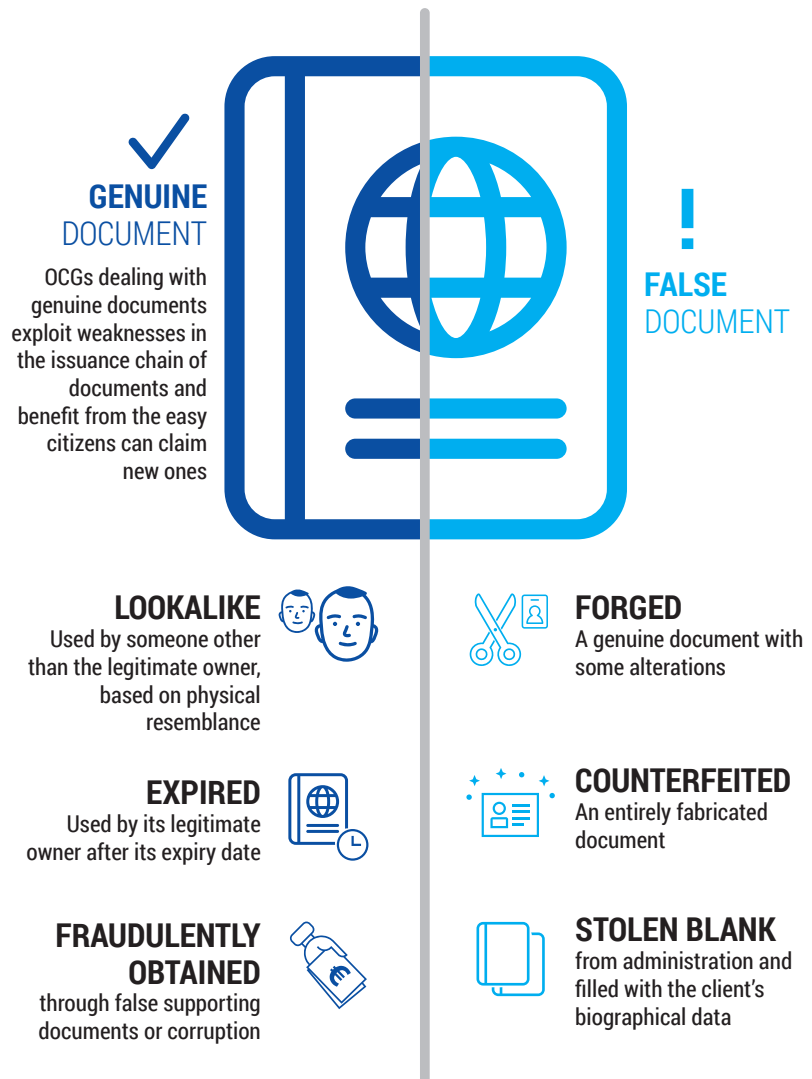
GENUINE DOCUMENT

OCGs dealing with genuine documents exploit weaknesses in the issuance chain of documents and benefit from the easy citizens can claim new ones

!

FALSE DOCUMENT

LOOKALIKE
Used by someone other than the legitimate owner, based on physical resemblance

FORGED
A genuine document with some alterations

EXPIRED
Used by its legitimate owner after its expiry date

COUNTERFEITED
An entirely fabricated document

FRAUDULENTLY OBTAINED
through false supporting documents or corruption

STOLEN BLANK
from administration and filled with the client's biographical data